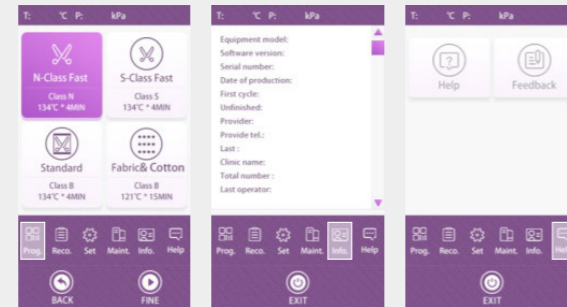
T: ℃ P: kPa

N-Class Fast
Class N
134℃ * 4MIN

S-Class Fast
Class S
134℃ * 4MIN

Standard
Class B
134℃ * 4MIN

Fabric& Cotton
Class B
121℃ * 15MIN

Prog. Reco. Set Maint. Info. Help

BACK

FINE

T: ℃ P: kPa

Equipment model:
Software version:
Serial number:
Date of production:
First cycle:
Unfinished:
Provider:
Provide tel.:
Last :
Clinic name:
Total number :
Last operator:

Prog. Reco. Set Maint. Info. Help

EXIT

T: ℃ P: kPa

Help

Feedback

Prog. Reco. Set Maint. Info. Hel

EXIT